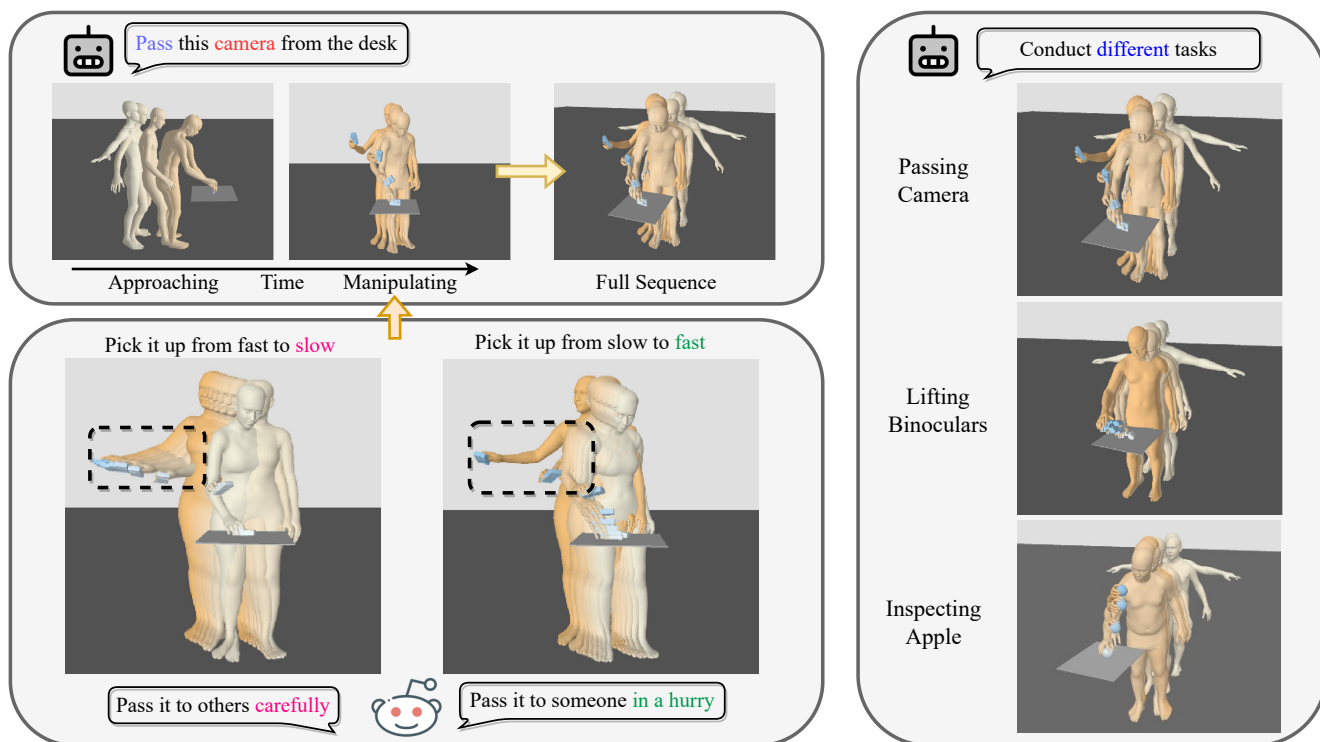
Pass this camera from the desk

Approaching Time Manipulating

Full Sequence

Pick it up from fast to slow

Pick it up from slow to fast

Pass it to others carefully

Pass it to someone in a hurry

Conduct different tasks

Passing Camera

Lifting Binoculars

Inspecting Apple